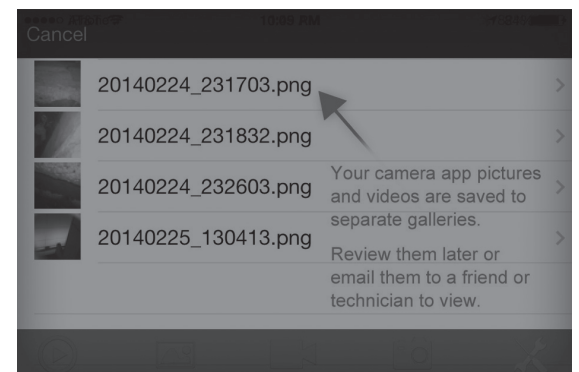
Cancel

20140224_231703.png

20140224_231832.png

20140224_232603.png

20140225_130413.png

Your camera app pictures and videos are saved to separate galleries.

Review them later or email them to a friend or technician to view.